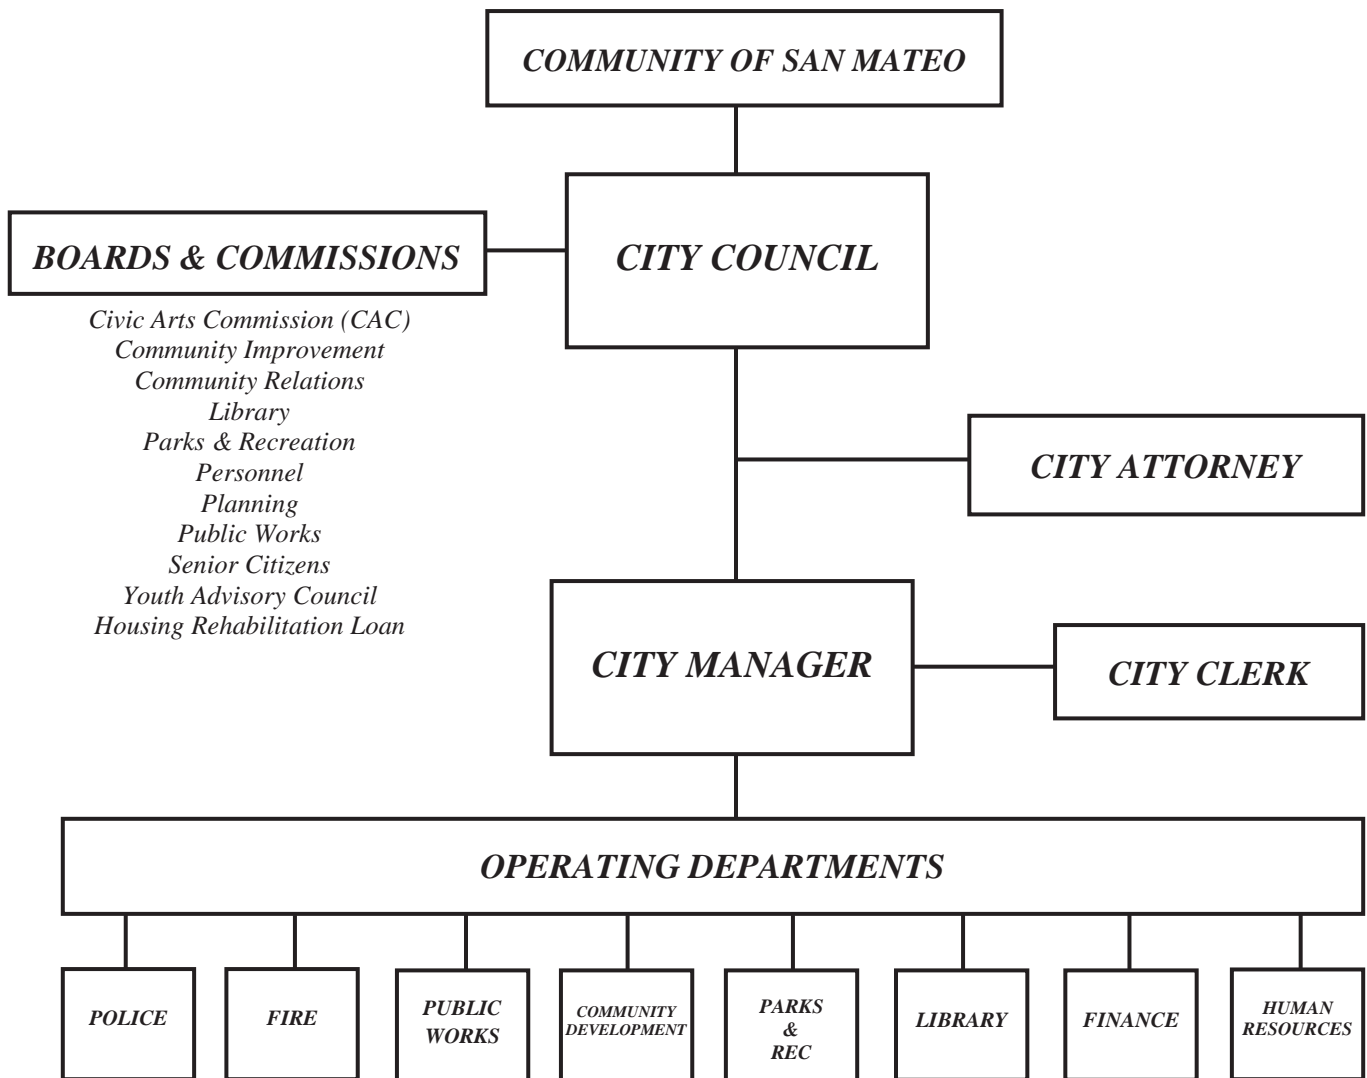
COMMUNITY OF SAN MATEO

BOARDS & COMMISSIONS

CITY COUNCIL

Civic Arts Commission (CAC)
Community Improvement
Community Relations
Library
Parks & Recreation
Personnel
Planning
Public Works
Senior Citizens
Youth Advisory Council
Housing Rehabilitation Loan

CITY ATTORNEY

CITY MANAGER

CITY CLERK

OPERATING DEPARTMENTS

POLICE

FIRE

PUBLIC WORKS

COMMUNITY DEVELOPMENT

PARKS & REC

LIBRARY

FINANCE

HUMAN RESOURCES